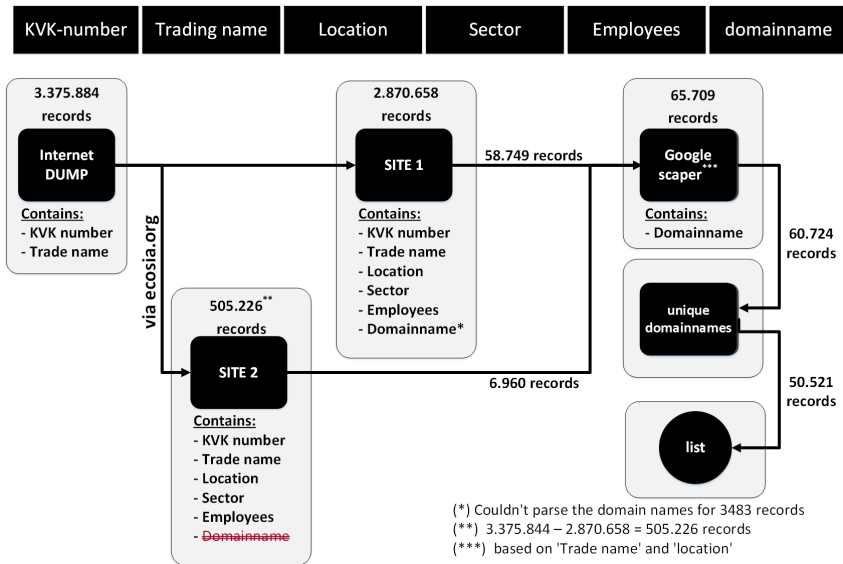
| KVK-number | Trading name | Location | Sector | Employees | domainname |
|---|---|---|---|---|---|

3.375.884 records

Internet DUMP

Contains:
- KVK number
- Trade name

via ecosia.org

2.870.658 records

SITE 1

Contains:
- KVK number
- Trade name
- Location
- Sector
- Employees
- Domainname*

58.749 records

65.709 records

Google scaper***

Contains:
- Domainname

60.724 records

unique domainnames

50.521 records

list

505.226** records

SITE 2

Contains:
- KVK number
- Trade name
- Location
- Sector
- Employees
- Domainname

6.960 records

(*) Couldn't parse the domain names for 3483 records
(**) 3.375.844 – 2.870.658 = 505.226 records
(***) based on 'Trade name' and 'location'